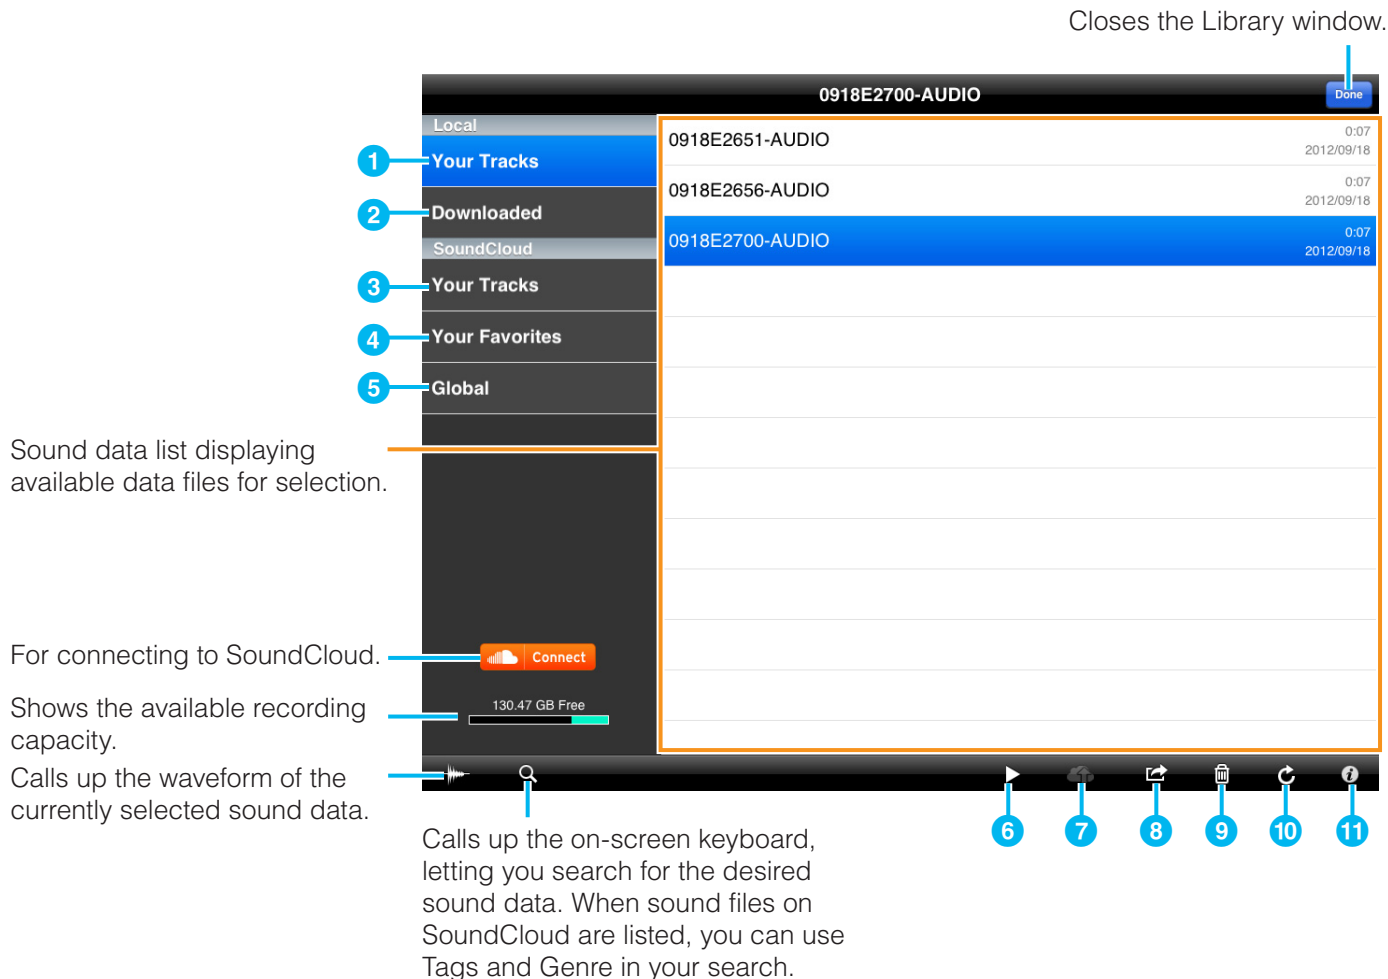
Closes the Library window.

0918E2700-AUDIO

Done

Local

1 Your Tracks

2 Downloaded

SoundCloud

3 Your Tracks

4 Your Favorites

5 Global

0918E2651-AUDIO 0:07 2012/09/18

0918E2656-AUDIO 0:07 2012/09/18

0918E2700-AUDIO 0:07 2012/09/18

Sound data list displaying available data files for selection.

For connecting to SoundCloud.

Connect

Shows the available recording capacity.

130.47 GB Free

Calls up the waveform of the currently selected sound data.

Calls up the on-screen keyboard, letting you search for the desired sound data. When sound files on SoundCloud are listed, you can use Tags and Genre in your search.

6 7 8 9 10 11